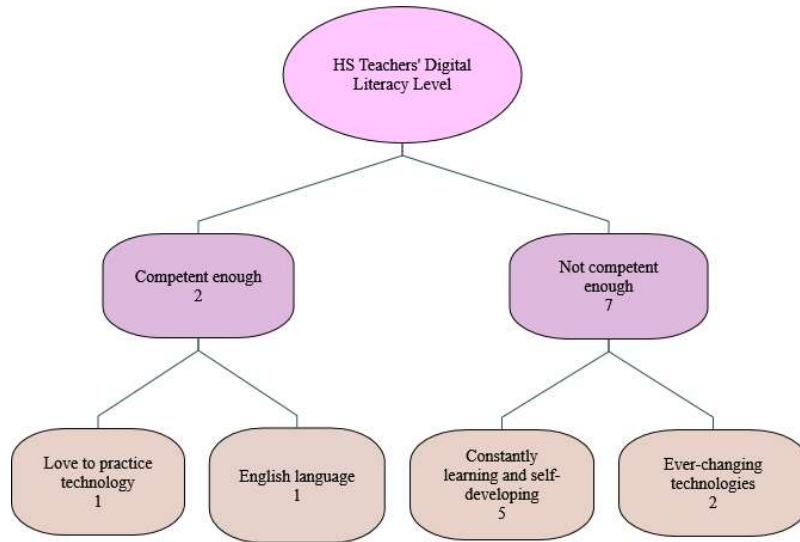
HS Teachers' Digital Literacy Level

Competent enough
2

Not competent enough
7

Love to practice technology
1

English language
1

Constantly learning and self-developing
5

Ever-changing technologies
2